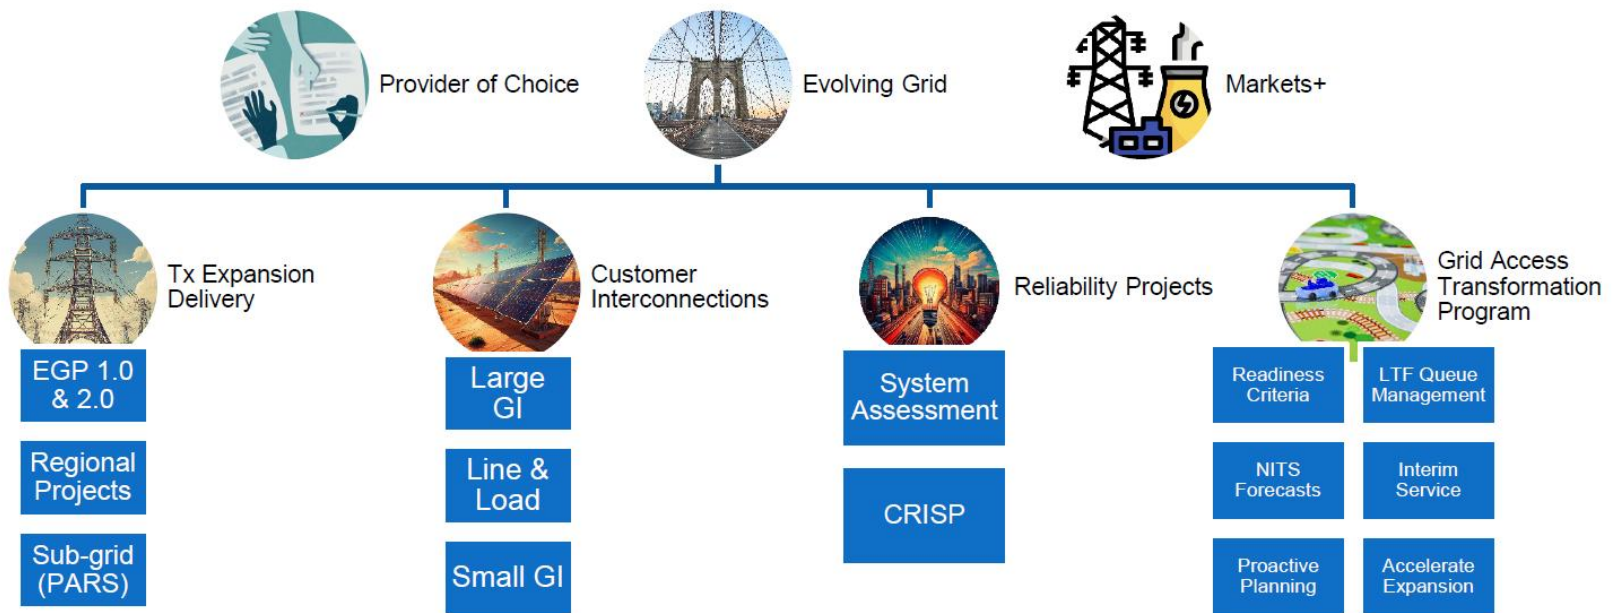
Provider of Choice

Evolving Grid

Markets+

Tx Expansion Delivery

EGP 1.0 & 2.0

Regional Projects

Sub-grid (PARS)

Customer Interconnections

Large GI

Line & Load

Small GI

Reliability Projects

System Assessment

CRISP

Grid Access Transformation Program

Readiness Criteria

LTF Queue Management

NITS Forecasts

Interim Service

Proactive Planning

Accelerate Expansion